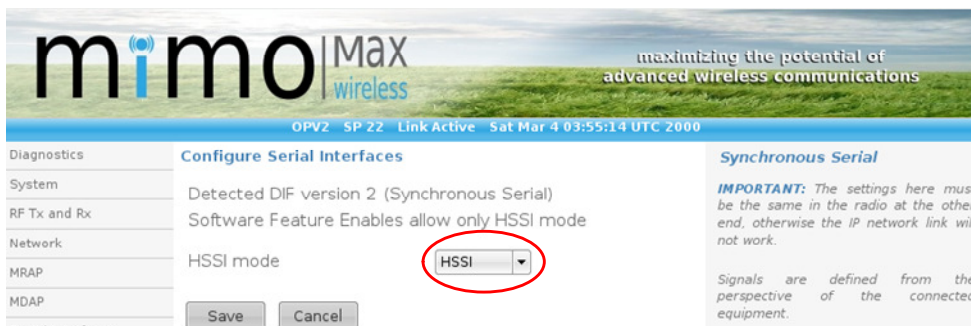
mimo | Max wireless

maximizing the potential of advanced wireless communications

OPV2 SP 22 Link Active Sat Mar 4 03:55:14 UTC 2000

Diagnostics
System
RF Tx and Rx
Network
MRAP
MDAP

Configure Serial Interfaces

Detected DIF version 2 (Synchronous Serial)
Software Feature Enables allow only HSSI mode

HSSI mode HSSI

Save Cancel

Synchronous Serial

IMPORTANT: The settings here mus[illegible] be the same in the radio at the othe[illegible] end, otherwise the IP network link wi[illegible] not work.

Signals are defined from the perspective of the connecte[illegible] equipment.